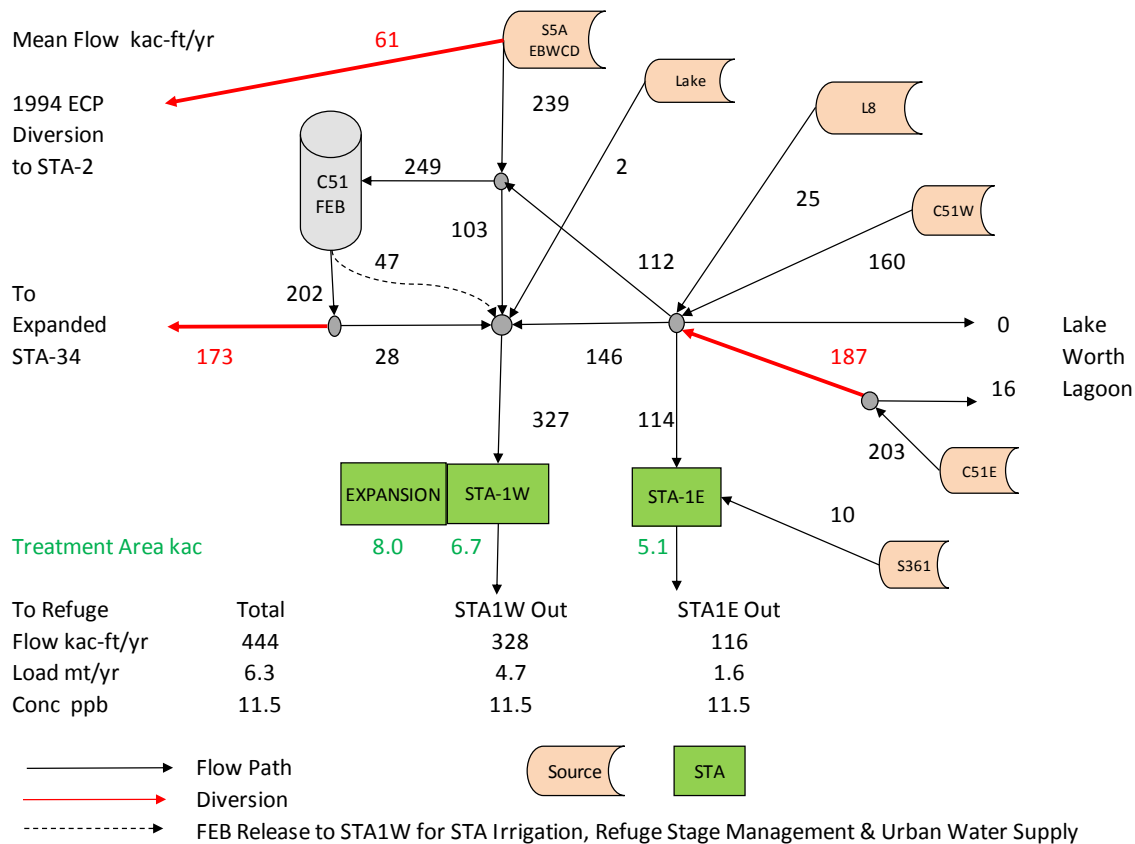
Mean Flow kac-ft/yr

61

S5A EBWCD

1994 ECP Diversion to STA-2

Lake

239

L8

C51 FEB

249

2

25

C51W

103

47

112

160

To Expanded STA-34

202

0

Lake Worth Lagoon

173

28

146

187

16

327

114

203

C51E

EXPANSION

STA-1W

STA-1E

10

Treatment Area kac

8.0

6.7

5.1

S361

| To Refuge | Total | STA1W Out | STA1E Out |
|---|---|---|---|
| Flow kac-ft/yr | 444 | 328 | 116 |
| Load mt/yr | 6.3 | 4.7 | 1.6 |
| Conc ppb | 11.5 | 11.5 | 11.5 |

Flow Path

Diversion

FEB Release to STA1W for STA Irrigation, Refuge Stage Management & Urban Water Supply

Source

STA